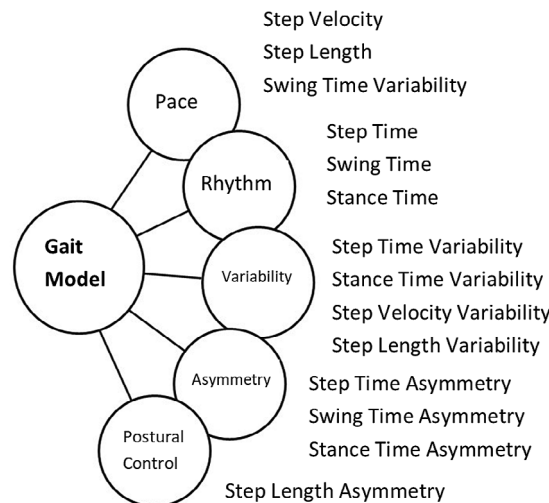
Step Velocity
Step Length
Swing Time Variability

Pace

Step Time
Swing Time
Stance Time

Rhythm

Gait Model

Variability

Step Time Variability
Stance Time Variability
Step Velocity Variability
Step Length Variability

Asymmetry

Step Time Asymmetry
Swing Time Asymmetry
Stance Time Asymmetry

Postural Control

Step Length Asymmetry